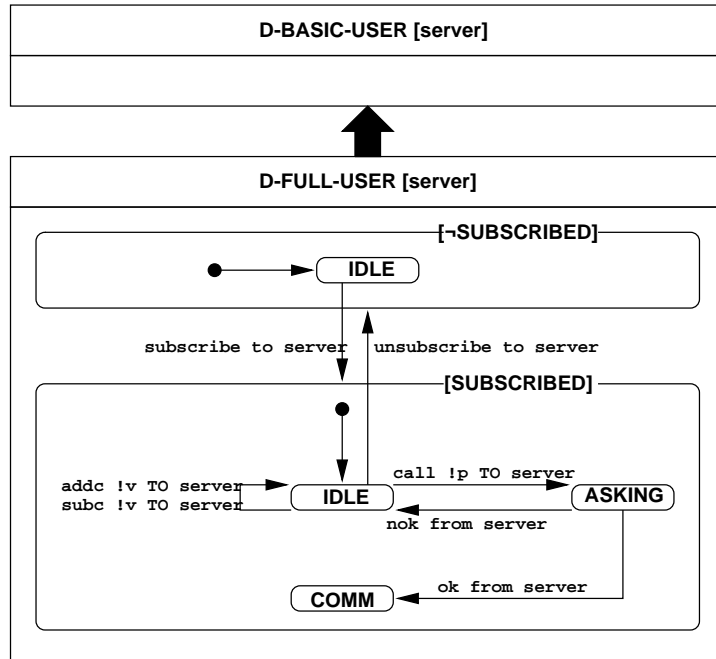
D-BASIC-USER [server]

D-FULL-USER [server]

[¬SUBSCRIBED]

IDLE

subscribe to server

unsubscribe to server

[SUBSCRIBED]

addc !v TO server

subc !v TO server

IDLE

call !p TO server

ASKING

nok from server

ok from server

COMM